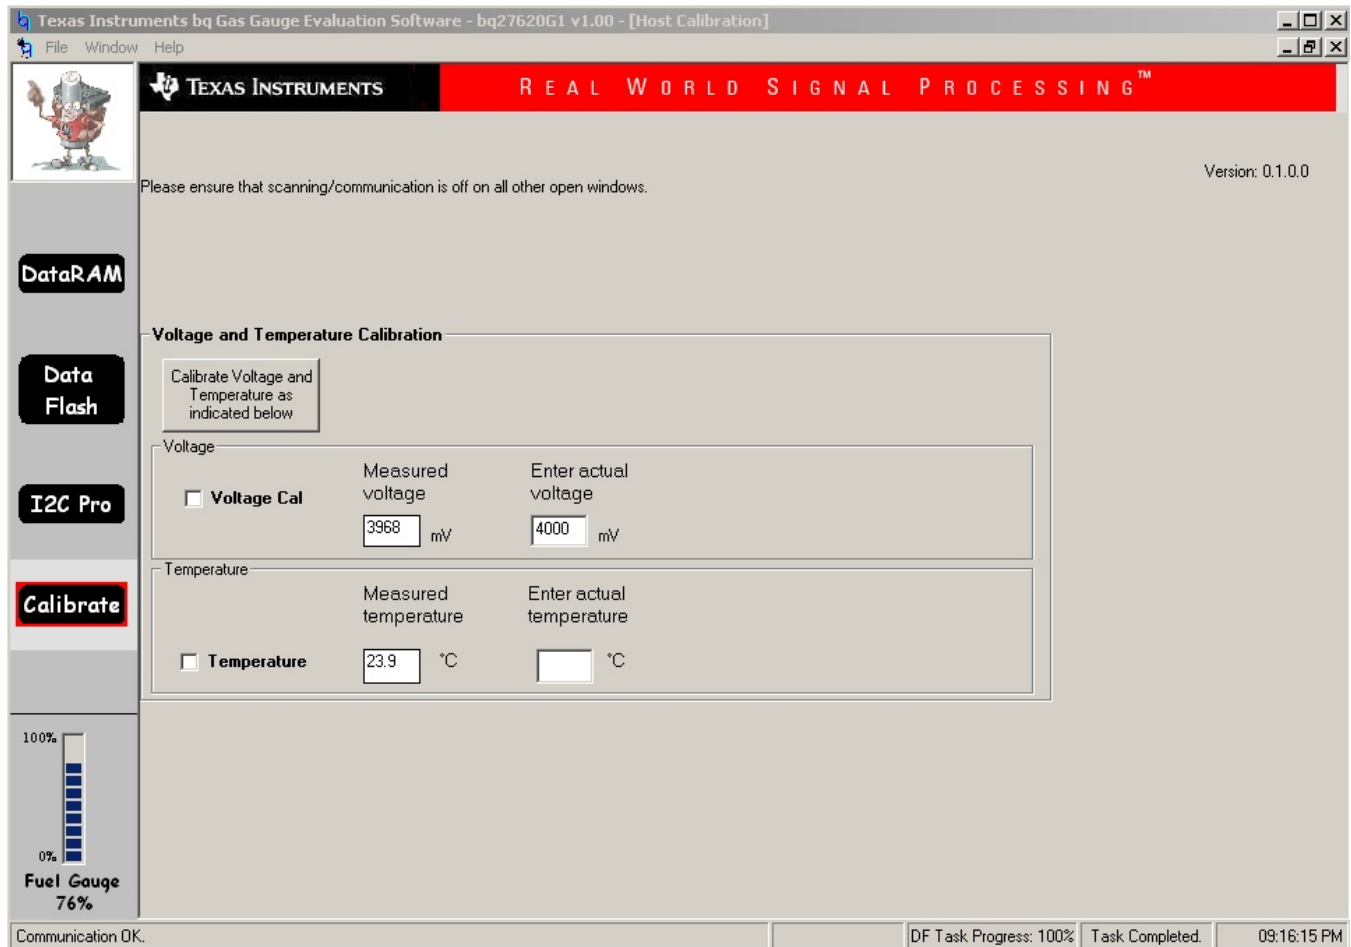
Texas Instruments bq Gas Gauge Evaluation Software - bq27620G1 v1.00 - [Host Calibration]

File Window Help

TEXAS INSTRUMENTS

REAL WORLD SIGNAL PROCESSING™

Version: 0.1.0.0

Please ensure that scanning/communication is off on all other open windows.

DataRAM

Data Flash

I2C Pro

Calibrate

Voltage and Temperature Calibration

Calibrate Voltage and Temperature as indicated below

Voltage

Voltage Cal

Measured voltage

3968 mV

Enter actual voltage

4000 mV

Temperature

Measured temperature

Enter actual temperature

Temperature

23.9 °C

°C

100%

0%

Fuel Gauge 76%

Communication OK.

DF Task Progress: 100%

Task Completed.

09:16:15 PM